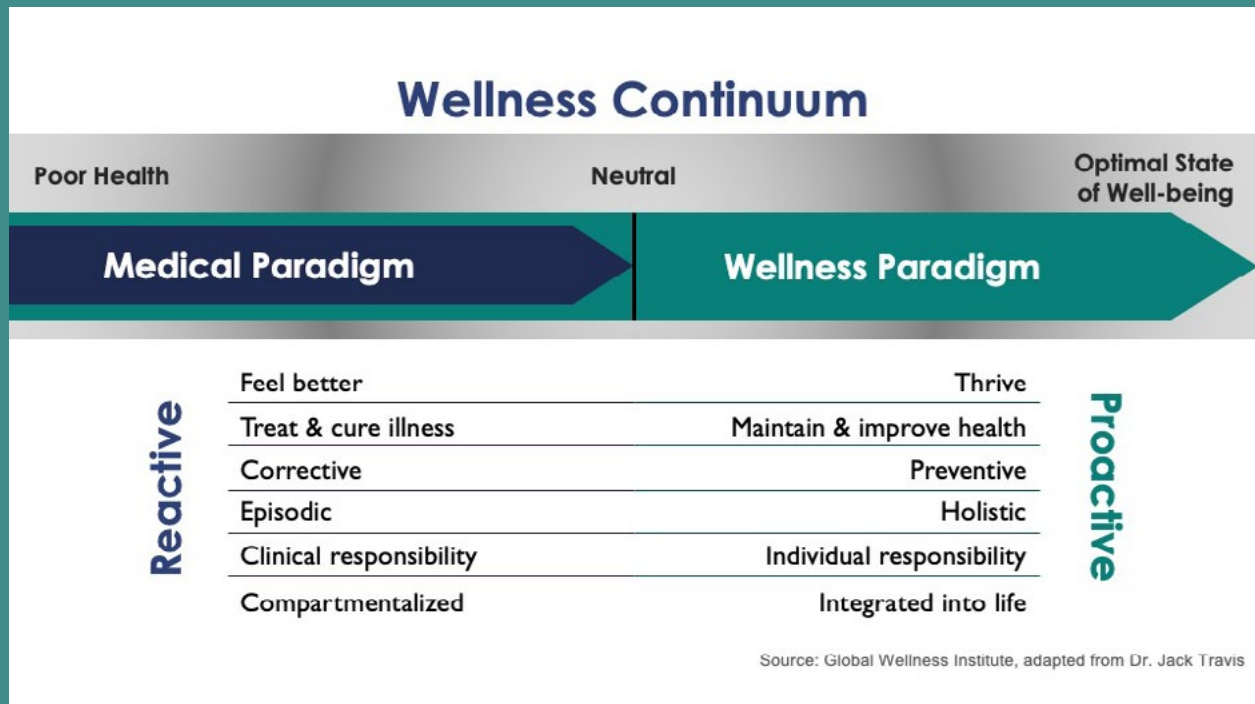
Wellness Continuum

Poor Health

Neutral

Optimal State of Well-being

Medical Paradigm

Wellness Paradigm

Reactive

| Feel better | Thrive |
|---|---|
| Treat & cure illness | Maintain & improve health |
| Corrective | Preventive |
| Episodic | Holistic |
| Clinical responsibility | Individual responsibility |
| Compartmentalized | Integrated into life |

Proactive

Source: Global Wellness Institute, adapted from Dr. Jack Travis